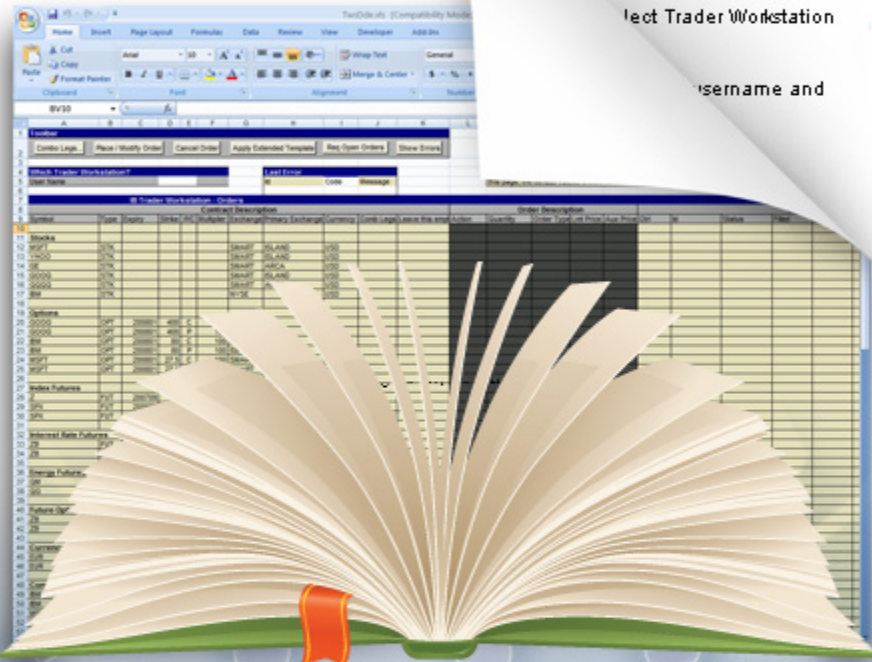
TwsDde.xls [Compatibility Mode]

Home Insert Page Layout Formulas Data Review View Developer Add-Ins

Cut
Copy
Paste
Format Painter
Clipboard

Arial 10
B I U
Font

Wrap Text
Merge & Center
Alignment

General
$ % ,
Number

BV30

Toolbar
Combo Legs Place / Modify Order Cancel Order Apply Extended Template Req Open Orders Show Errors

Which Trader Workstation?
User Name

Last Error
Id Code Message

IB Trader Workstation - Orders
Contract Description
Order Description
Symbol Type Expiry Strike P/C Multiplier Exchange Primary Exchange Currency Comb Legs Leave this empty Action Quantity Order Type Lmt Price Aux Price Ord Id Status Filled

Stocks
MSFT STK SMART ISLAND USD
YHOO STK SMART ISLAND USD
GE STK SMART ARCA USD
GOOG STK SMART ISLAND USD
GOOG STK SMART USD
IBM STK NYSE USD

Options
GOOG OPT
GOOG OPT
IBM OPT
IBM OPT
MSFT OPT
MSFT OPT

Index Futures
Z FUT
SPX FUT

Interest Rate Futures

Energy Futures

Future Opt

ject Trader Workstation

username and